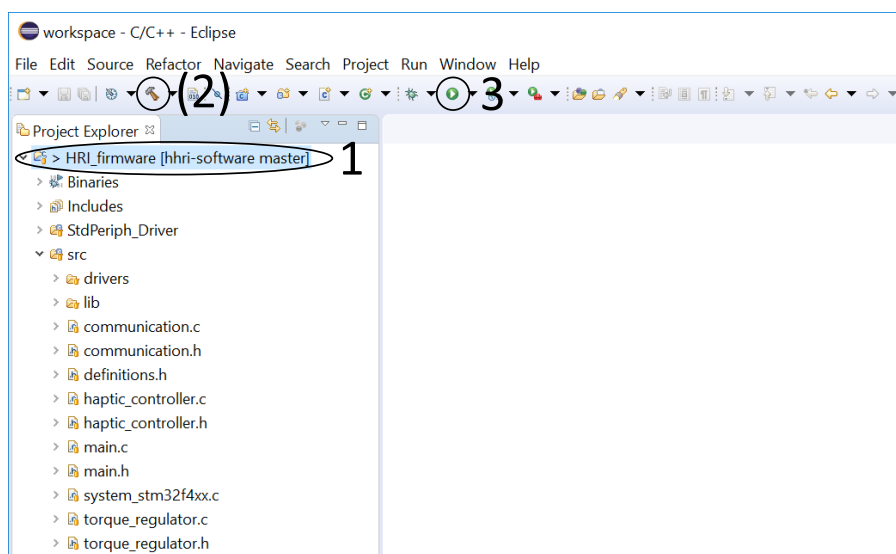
workspace - C/C++ - Eclipse

File Edit Source Refactor Navigate Search Project Run Window Help

(2)

3

Project Explorer

> HRI_firmware [hhri-software master]

1

Binaries

Includes

StdPeriph_Driver

src

drivers

lib

communication.c

communication.h

definitions.h

haptic_controller.c

haptic_controller.h

main.c

main.h

system_stm32f4xx.c

torque_regulator.c

torque_regulator.h